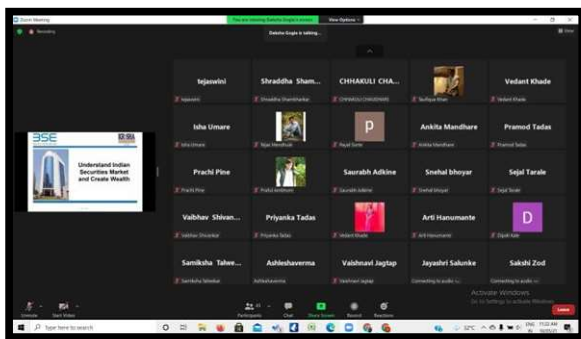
Zoom Meeting

You are viewing Daksha Gogle's screen

View Options

Daksha Gogle is talking...

Recording

View

BSE

Understand Indian Securities Market and Create Wealth

tejaswini

tejaswini

Shraddha Sham...

Shraddha Shambharkar

CHHAKULI CHA...

CHHAKULI CHAUDHARI

Tauhiya Khan

Vedant Khade

Vedant Khade

Isha Umare

Isha Umare

Nijal Mendhule

P

Payal Sonne

Ankita Mandhare

Ankita Mandhare

Pramod Tadas

Pramod Tadas

Prachi Pine

Prachi Pine

Praful ambhore

Saurabh Adkine

Saurabh Adkine

Snehal bhoyar

Snehal bhoyar

Sejal Tarale

Sejal Tarale

Vaibhav Shivan...

Vaibhav Shivankar

Priyanka Tadas

Priyanka Tadas

Vedant Khade

Arti Hanumante

Arti Hanumante

D

Dipali Kale

Samiksha Talwe...

Samiksha Talwekar

Ashleshaverma

Ashleshaverma

Vaishnavi Jagtap

Vaishnavi Jagtap

Jayashri Salunke

Connecting to audio...

Sakshi Zod

Connecting to audio...

Activate Windows
Go to Settings to activate Windows.

Unmute

Start Video

Participants

Chat

Share Screen

Record

Reactions

Leave

Type here to search

32°C

ENG

11:22 AM
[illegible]